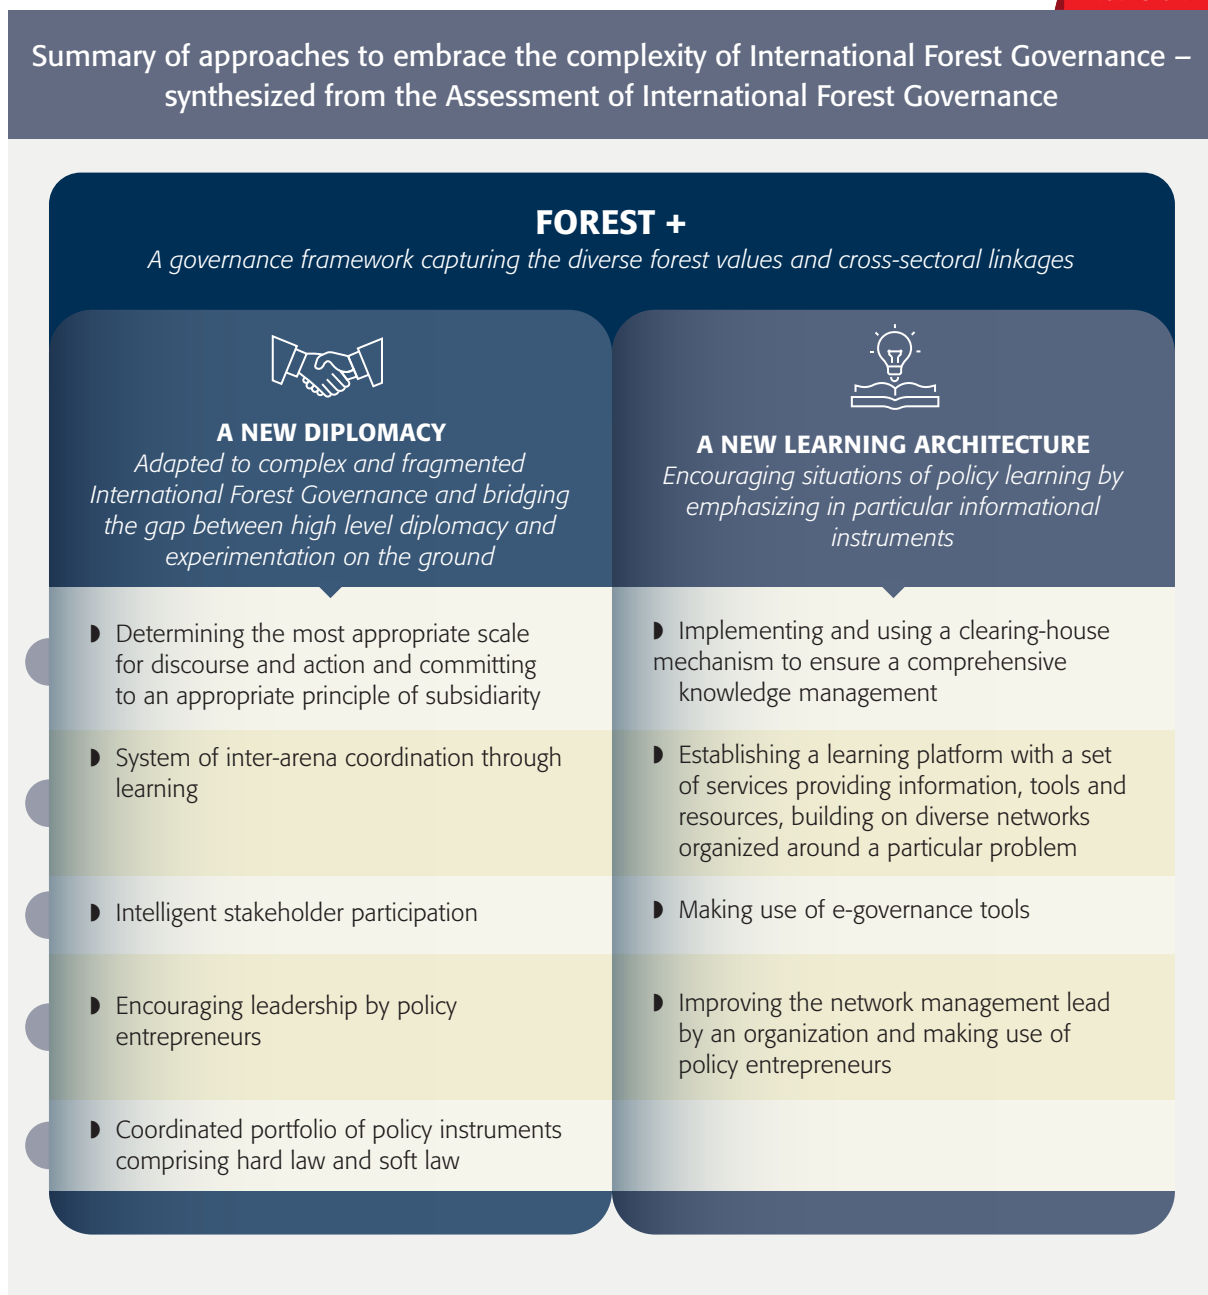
Summary of approaches to embrace the complexity of International Forest Governance – synthesized from the Assessment of International Forest Governance

FOREST +
A governance framework capturing the diverse forest values and cross-sectoral linkages

A NEW DIPLOMACY
Adapted to complex and fragmented International Forest Governance and bridging the gap between high level diplomacy and experimentation on the ground

A NEW LEARNING ARCHITECTURE
Encouraging situations of policy learning by emphasizing in particular informational instruments

Determining the most appropriate scale for discourse and action and committing to an appropriate principle of subsidiarity

System of inter-arena coordination through learning

Intelligent stakeholder participation

Encouraging leadership by policy entrepreneurs

Coordinated portfolio of policy instruments comprising hard law and soft law

Implementing and using a clearing-house mechanism to ensure a comprehensive knowledge management

Establishing a learning platform with a set of services providing information, tools and resources, building on diverse networks organized around a particular problem

Making use of e-governance tools

Improving the network management lead by an organization and making use of policy entrepreneurs